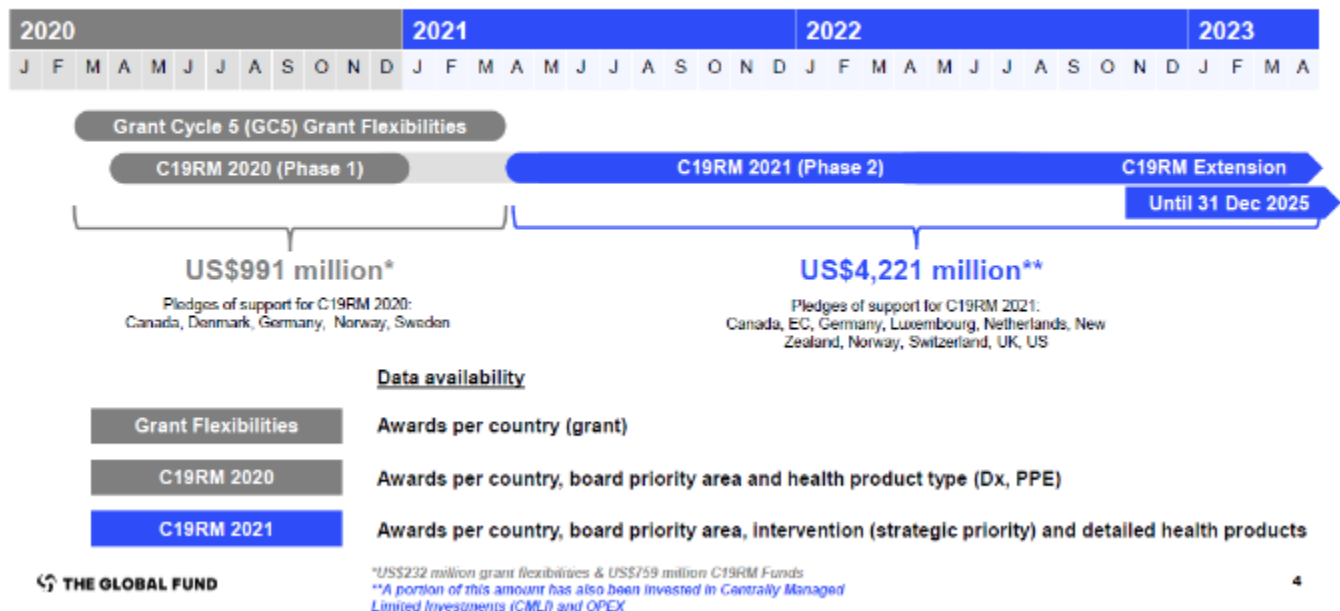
2020 | 2021 | 2022 | 2023

J F M A M J J A S O N D J F M A M J J A S O N D J F M A M J J A S O N D J F M A

Grant Cycle 5 (GC5) Grant Flexibilities

C19RM 2020 (Phase 1)

C19RM 2021 (Phase 2)

C19RM Extension

Until 31 Dec 2025

US$991 million*

Pledges of support for C19RM 2020: Canada, Denmark, Germany, Norway, Sweden

US$4,221 million**

Pledges of support for C19RM 2021: Canada, EC, Germany, Luxembourg, Netherlands, New Zealand, Norway, Switzerland, UK, US

Data availability

Grant Flexibilities
Awards per country (grant)

C19RM 2020
Awards per country, board priority area and health product type (Dx, PPE)

C19RM 2021
Awards per country, board priority area, intervention (strategic priority) and detailed health products

THE GLOBAL FUND

*US$232 million grant flexibilities & US$759 million C19RM Funds
**A portion of this amount has also been invested in Centrally Managed Limited Investments (CMLI) and OPEX

4